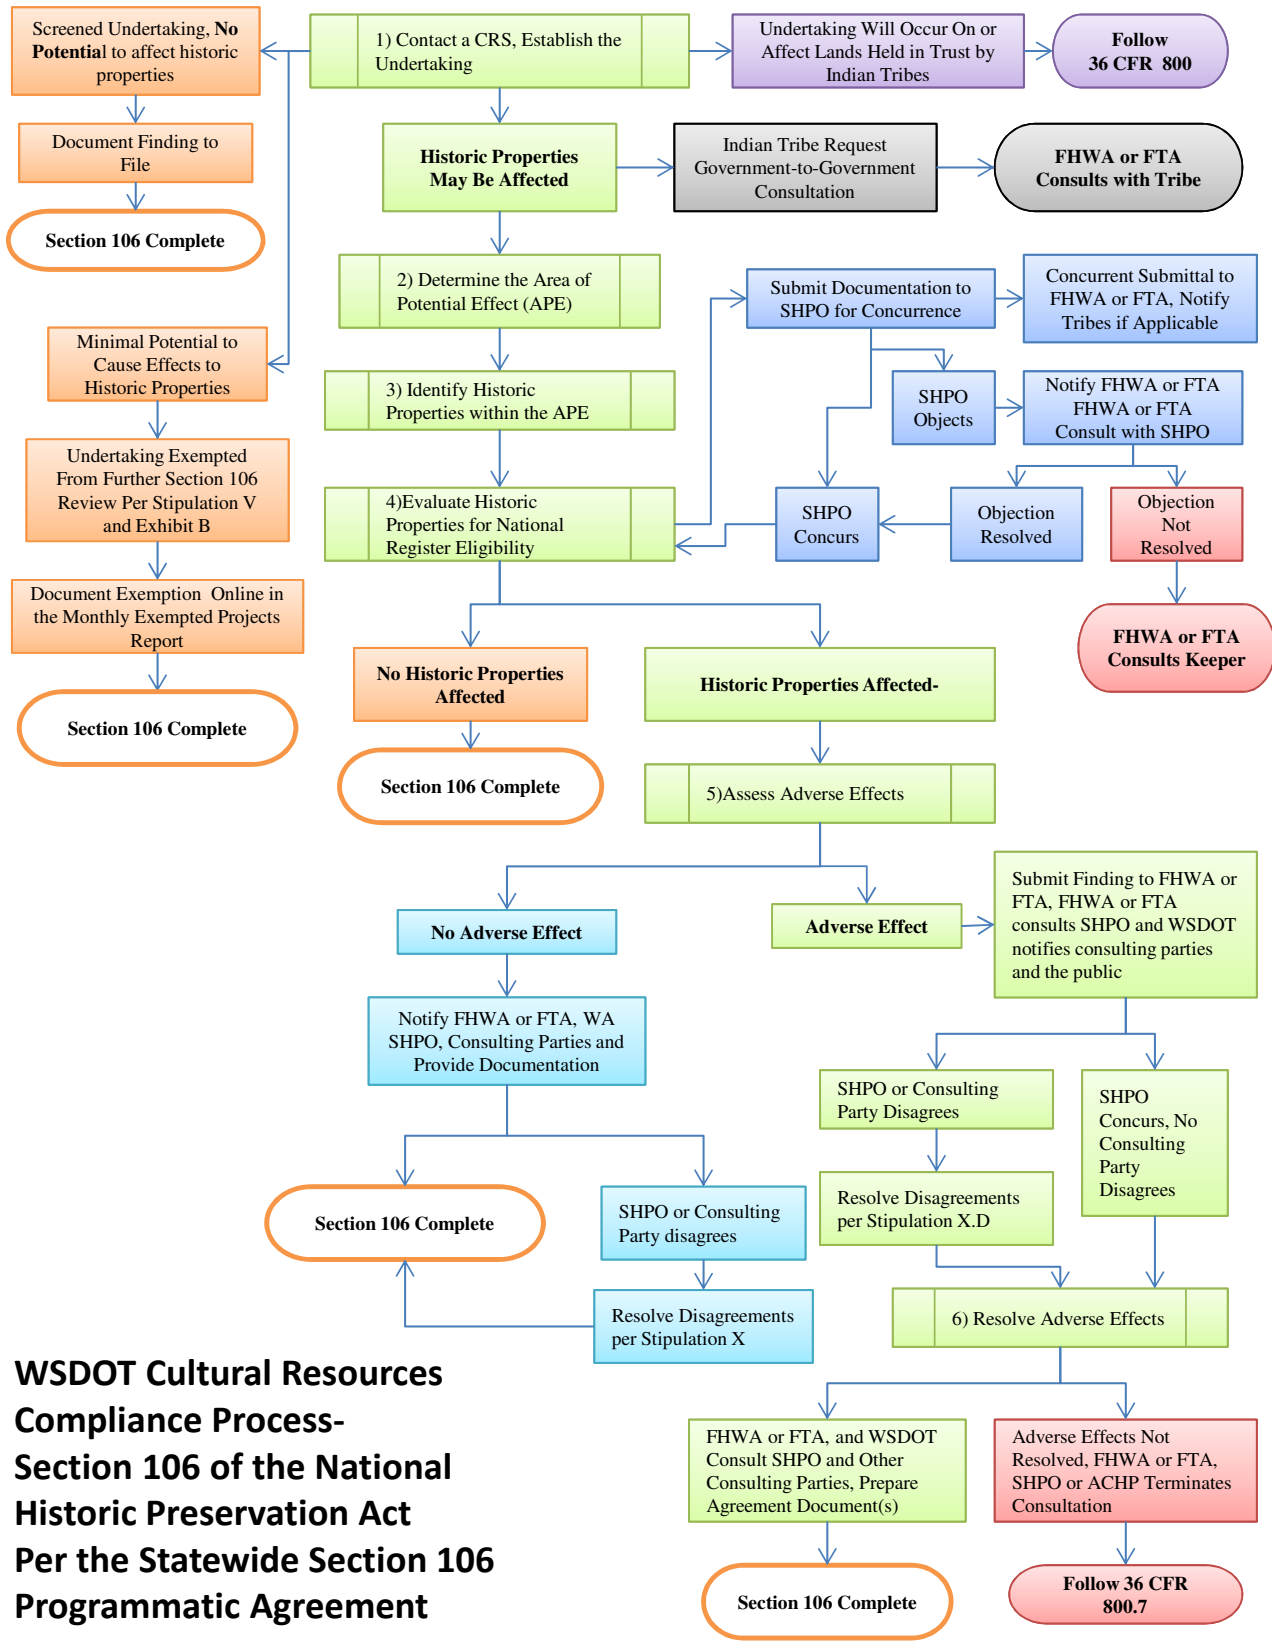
Screened Undertaking, No Potential to affect historic properties

Document Finding to File

Section 106 Complete

1) Contact a CRS, Establish the Undertaking

Undertaking Will Occur On or Affect Lands Held in Trust by Indian Tribes

Follow 36 CFR 800

Historic Properties May Be Affected

Indian Tribe Request Government-to-Government Consultation

FHWA or FTA Consults with Tribe

2) Determine the Area of Potential Effect (APE)

Submit Documentation to SHPO for Concurrence

Concurrent Submittal to FHWA or FTA, Notify Tribes if Applicable

Minimal Potential to Cause Effects to Historic Properties

3) Identify Historic Properties within the APE

SHPO Objects

Notify FHWA or FTA FHWA or FTA Consult with SHPO

Undertaking Exempted From Further Section 106 Review Per Stipulation V and Exhibit B

4)Evaluate Historic Properties for National Register Eligibility

SHPO Concurs

Objection Resolved

Objection Not Resolved

Document Exemption Online in the Monthly Exempted Projects Report

FHWA or FTA Consults Keeper

Section 106 Complete

No Historic Properties Affected

Historic Properties Affected-

Section 106 Complete

5)Assess Adverse Effects

No Adverse Effect

Adverse Effect

Submit Finding to FHWA or FTA, FHWA or FTA consults SHPO and WSDOT notifies consulting parties and the public

Notify FHWA or FTA, WA SHPO, Consulting Parties and Provide Documentation

SHPO or Consulting Party Disagrees

SHPO Concurs, No Consulting Party Disagrees

Section 106 Complete

SHPO or Consulting Party disagrees

Resolve Disagreements per Stipulation X.D

Resolve Disagreements per Stipulation X

6) Resolve Adverse Effects

WSDOT Cultural Resources Compliance Process- Section 106 of the National Historic Preservation Act Per the Statewide Section 106 Programmatic Agreement

FHWA or FTA, and WSDOT Consult SHPO and Other Consulting Parties, Prepare Agreement Document(s)

Adverse Effects Not Resolved, FHWA or FTA, SHPO or ACHP Terminates Consultation

Section 106 Complete

Follow 36 CFR 800.7